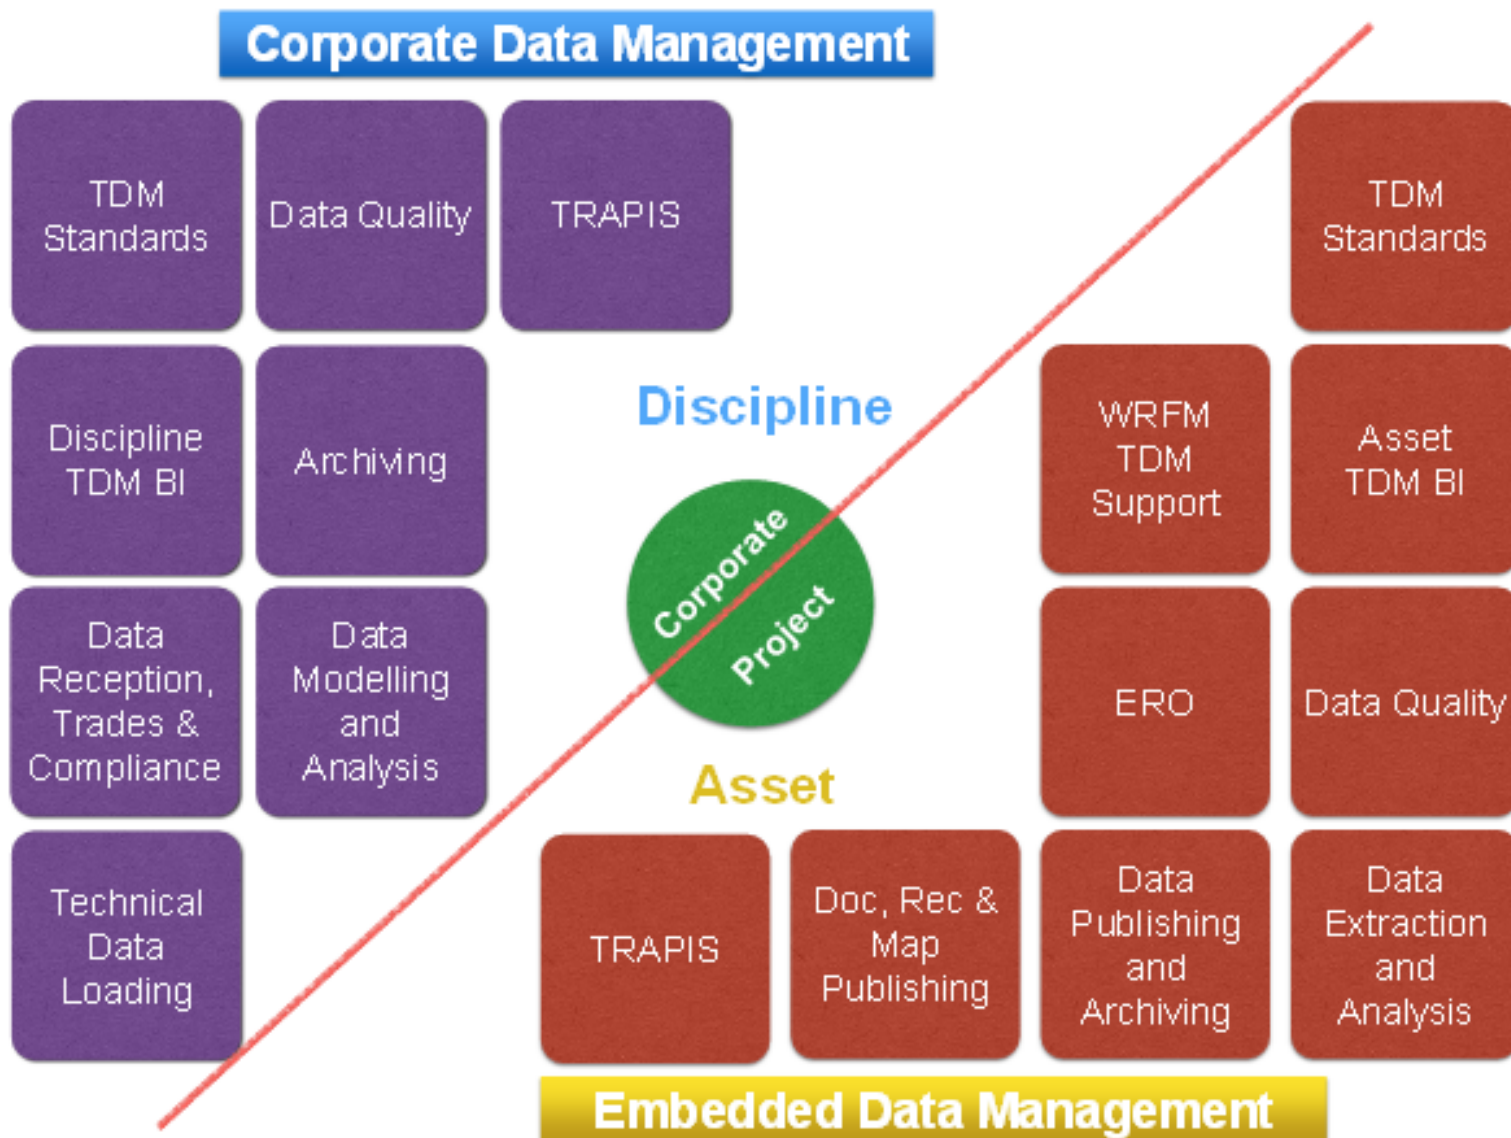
Corporate Data Management

TDM Standards

Data Quality

TRAPIS

TDM Standards

Discipline TDM BI

Archiving

Discipline

WRFM TDM Support

Asset TDM BI

Data Reception, Trades & Compliance

Data Modelling and Analysis

Corporate Project

ERO

Data Quality

Asset

Technical Data Loading

TRAPIS

Doc, Rec & Map Publishing

Data Publishing and Archiving

Data Extraction and Analysis

Embedded Data Management